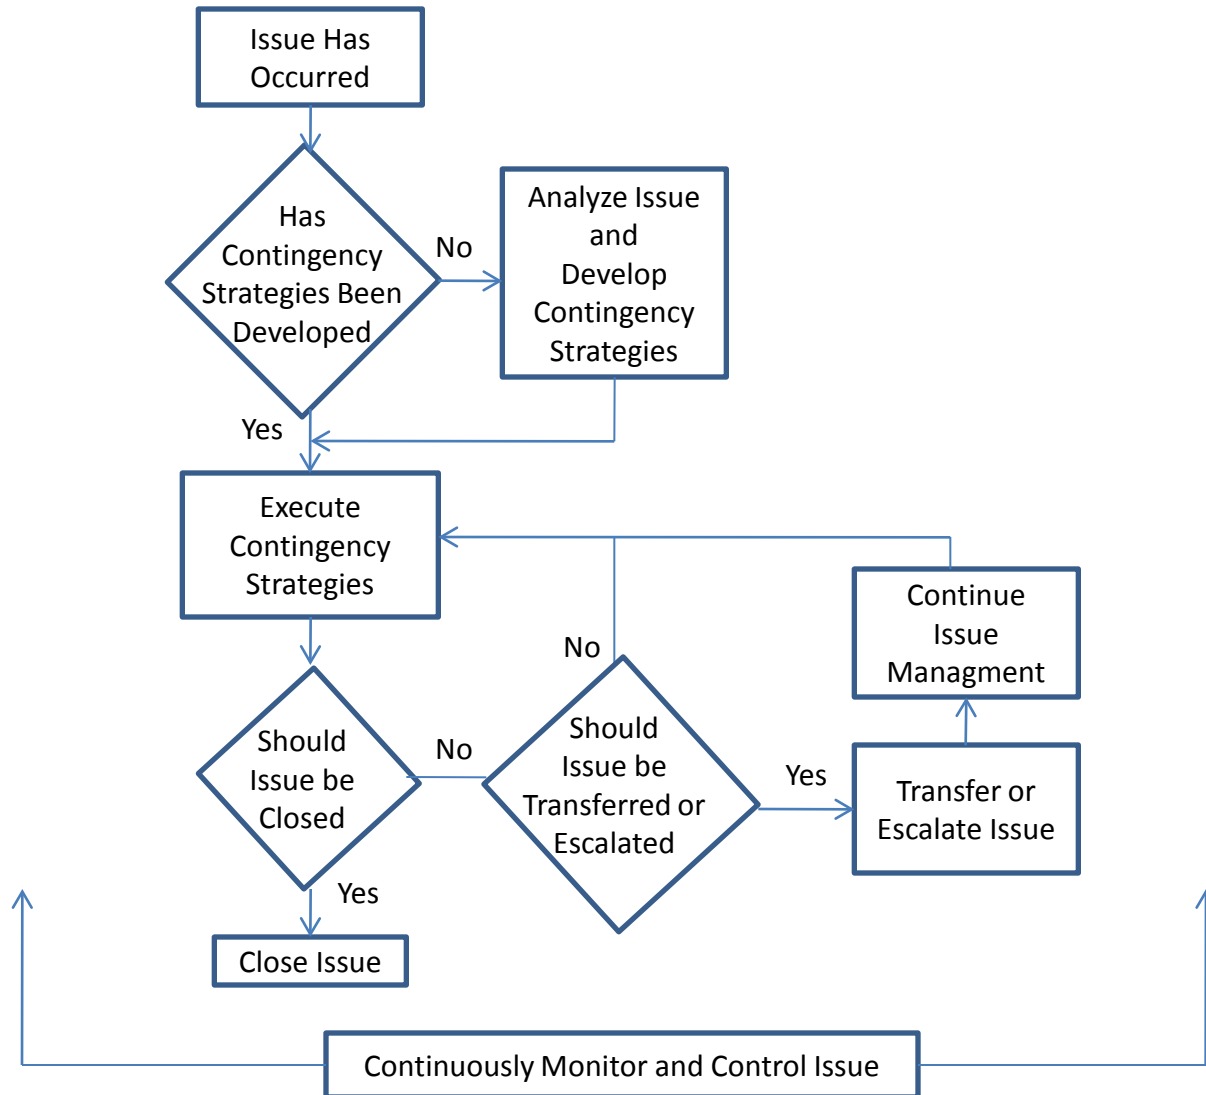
Issue Has Occurred

Has Contingency Strategies Been Developed

No

Analyze Issue and Develop Contingency Strategies

Yes

Execute Contingency Strategies

Continue Issue Managment

No

Should Issue be Closed

No

Should Issue be Transferred or Escalated

Yes

Transfer or Escalate Issue

Yes

Close Issue

Continuously Monitor and Control Issue